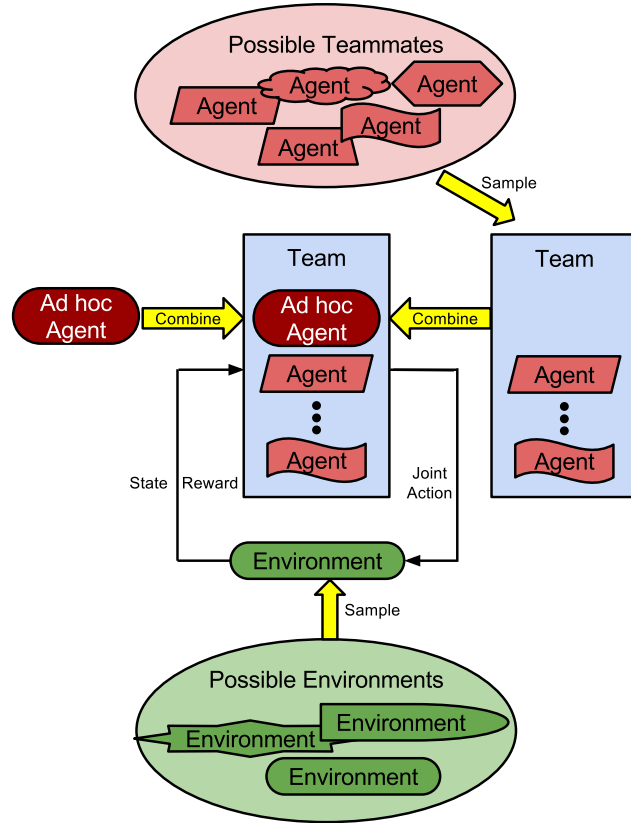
Possible Teammates

Agent

Agent

Agent

Agent

Agent

Sample

Team

Team

Ad hoc Agent

Combine

Ad hoc Agent

Combine

Agent

Agent

Agent

Agent

State

Reward

Joint Action

Environment

Sample

Possible Environments

Environment

Environment

Environment